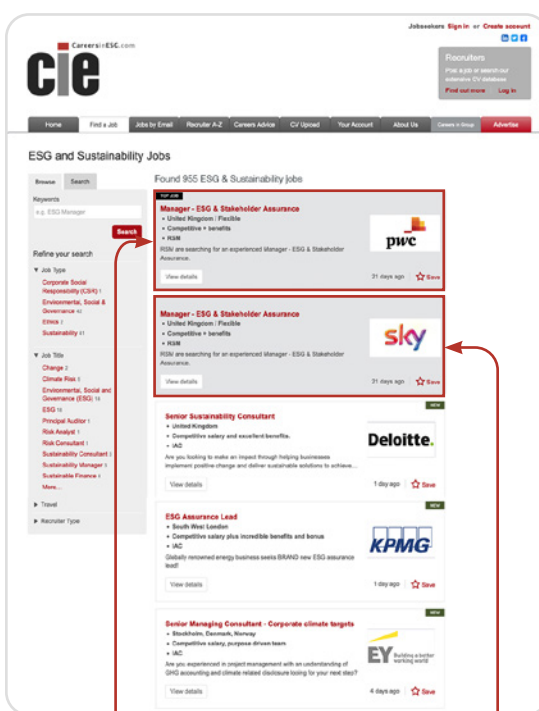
CareersinESG.com
cie

Jobseekers Sign in or Create account

Recruiters
Post a job or search our extensive CV database
Find out more Log in

Home | Find a Job | Jobs by Email | Recruiter A-Z | Careers Advice | CV Upload | Your Account | About Us | Careers in Group | Advertise

ESG and Sustainability Jobs

Browse | Search

Keywords
e.g. ESG Manager
Search

Refine your search

▼ Job Type
Corporate Social Responsibility (CSR) 1
Environmental, Social & Governance 40
Ethics 2
Sustainability 41

▼ Job Title
Change 2
Climate Risk 3
Environmental, Social and Governance (ESG) 14
ESG 15
Principal Auditor 1
Risk Analyst 1
Risk Consultant 1
Sustainability Consultant 3
Sustainability Manager 3
Sustainable Finance 4
More...

▶ Travel
▶ Recruiter Type

Found 955 ESG & Sustainability jobs

TOP JOB
Manager - ESG & Stakeholder Assurance
• United Kingdom / Flexible
• Competitive + benefits
• RSM
RSM are searching for an experienced Manager - ESG & Stakeholder Assurance.
View details
31 days ago Save
pwc

Manager - ESG & Stakeholder Assurance
• United Kingdom / Flexible
• Competitive + benefits
• RSM
RSM are searching for an experienced Manager - ESG & Stakeholder Assurance.
View details
31 days ago Save
sky

NEW
Senior Sustainability Consultant
• United Kingdom
• Competitive salary and excellent benefits.
• IAC
Are you looking to make an impact through helping businesses implement positive change and deliver sustainable solutions to achieve...
View details
1 day ago Save
Deloitte.

NEW
ESG Assurance Lead
• South West London
• Competitive salary plus incredible benefits and bonus
• IAC
Globally renowned energy business seeks BRAND new ESG assurance lead!
View details
1 day ago Save
KPMG

NEW
Senior Managing Consultant - Corporate climate targets
• Stockholm, Denmark, Norway
• Competitive salary, purpose driven team
• IAC
Are you experienced in project management with an understanding of GHG accounting and climate related disclosure looking for your next step?
View details
4 days ago Save
EY Building a better working world